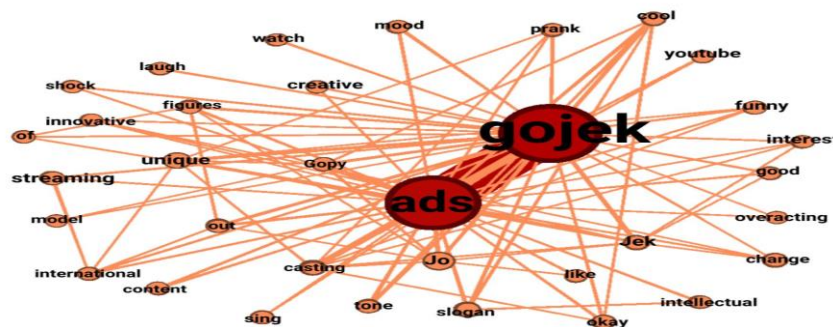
mood
prank
cool
watch
laugh
youtube
shock
creative
figures
funny
innovative
gojek
of
interest
unique
Gopy
good
streaming
ads
model
out
overacting
Jek
Jo
international
casting
change
like
content
intellectual
sing
tone
slogan
okay